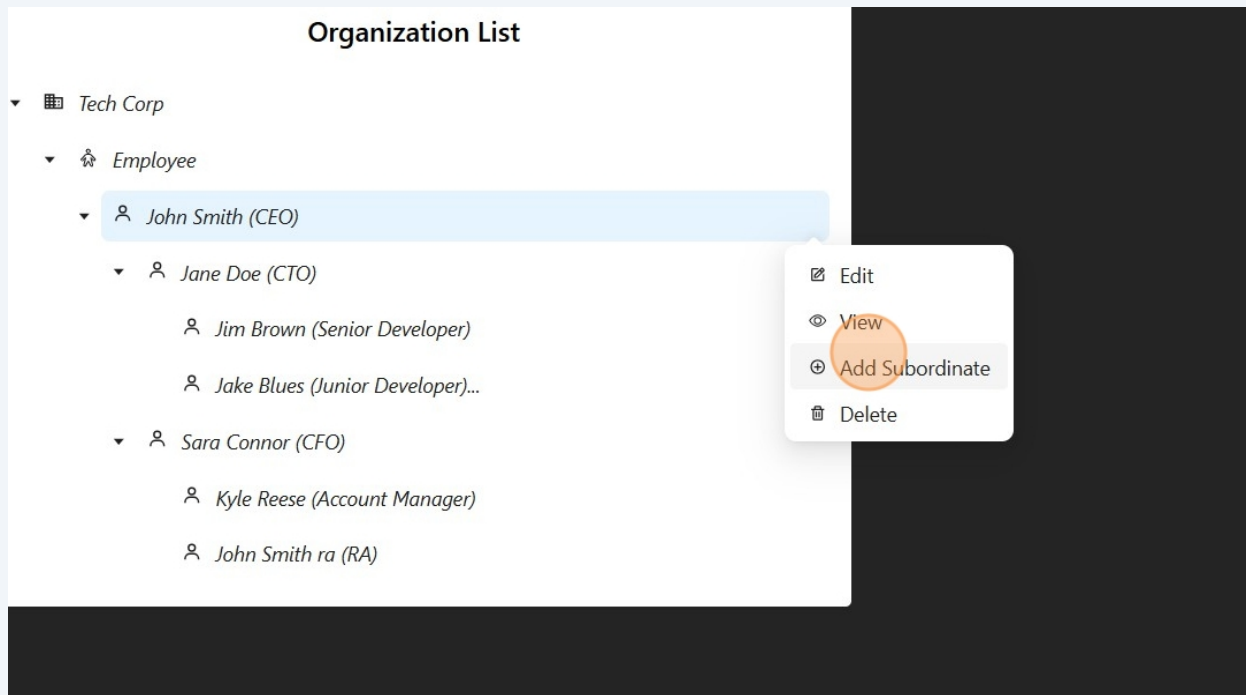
Organization List

Tech Corp

Employee

John Smith (CEO)

Jane Doe (CTO)

Jim Brown (Senior Developer)

Jake Blues (Junior Developer)...

Sara Connor (CFO)

Kyle Reese (Account Manager)

John Smith ra (RA)

Edit

View

Add Subordinate

Delete